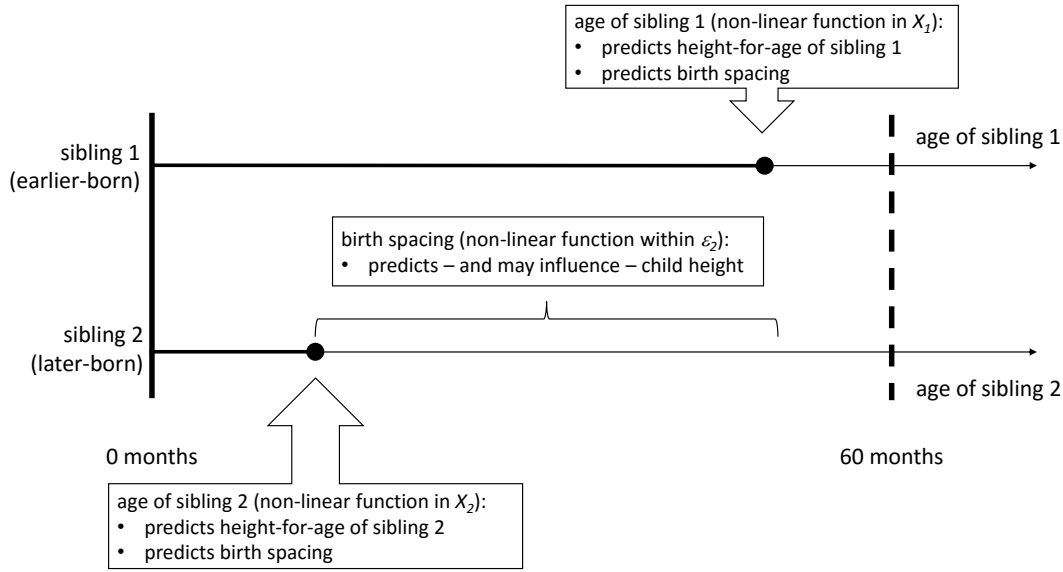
age of sibling 1 (non-linear function in $X_1$):
• predicts height-for-age of sibling 1
• predicts birth spacing

sibling 1 (earlier-born)

age of sibling 1

birth spacing (non-linear function within $\varepsilon_2$):
• predicts – and may influence – child height

sibling 2 (later-born)

age of sibling 2

0 months

60 months

age of sibling 2 (non-linear function in $X_2$):
• predicts height-for-age of sibling 2
• predicts birth spacing